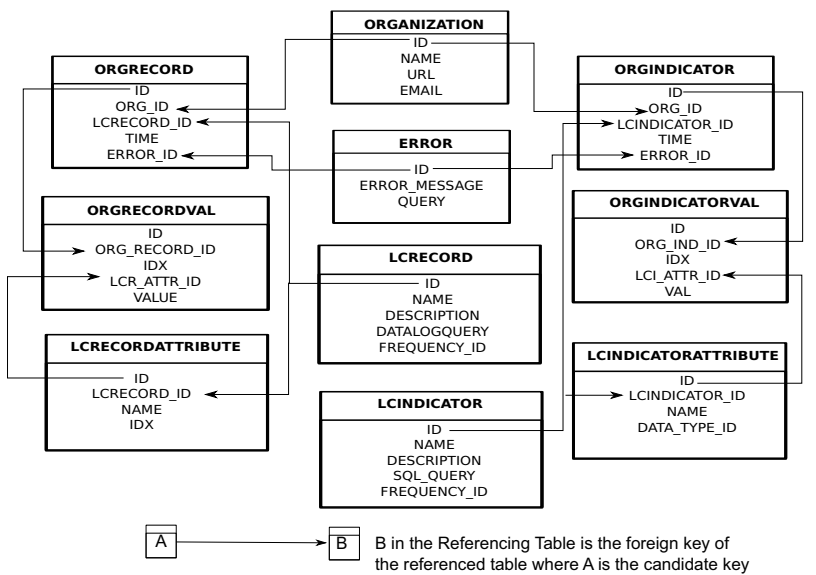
ORGANIZATION
ID
NAME
URL
EMAIL

ORGRECORD
ID
ORG_ID
LCRECORD_ID
TIME
ERROR_ID

ORGINDICATOR
ID
ORG_ID
LCINDICATOR_ID
TIME
ERROR_ID

ERROR
ID
ERROR_MESSAGE
QUERY

ORGRECORDVAL
ID
ORG_RECORD_ID
IDX
LCR_ATTR_ID
VALUE

ORGINDICATORVAL
ID
ORG_IND_ID
IDX
LCI_ATTR_ID
VAL

LCRECORD
ID
NAME
DESCRIPTION
DATALOGQUERY
FREQUENCY_ID

LCRECORDATTRIBUTE
ID
LCRECORD_ID
NAME
IDX

LCINDICATORATTRIBUTE
ID
LCINDICATOR_ID
NAME
DATA_TYPE_ID

LCINDICATOR
ID
NAME
DESCRIPTION
SQL_QUERY
FREQUENCY_ID

A

B

B in the Referencing Table is the foreign key of the referenced table where A is the candidate key